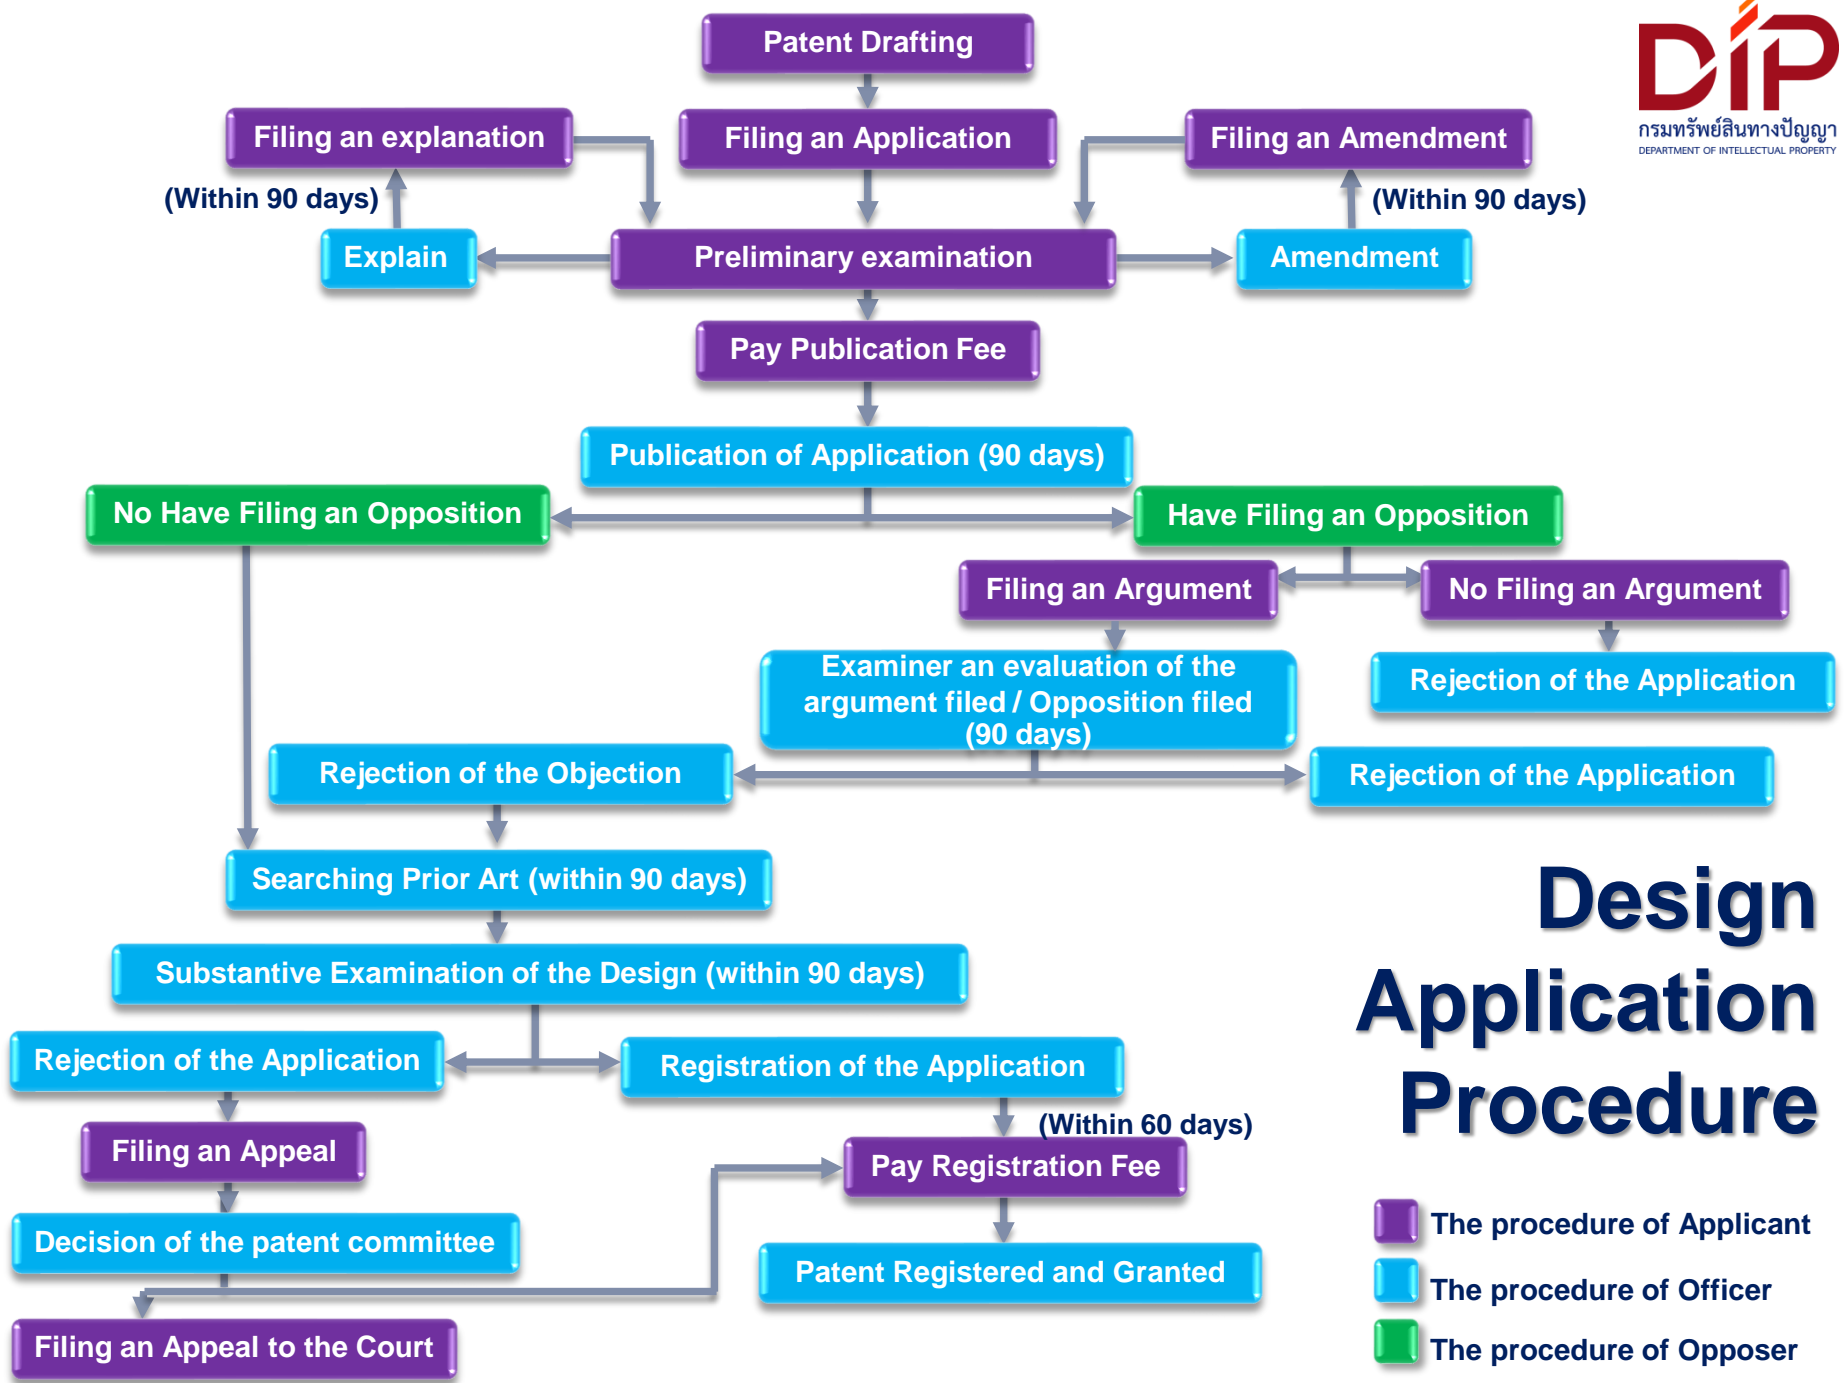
DIP
กรมทรัพย์สินทางปัญญา
DEPARTMENT OF INTELLECTUAL PROPERTY

Patent Drafting

Filing an explanation

Filing an Application

Filing an Amendment

(Within 90 days)

(Within 90 days)

Explain

Preliminary examination

Amendment

Pay Publication Fee

Publication of Application (90 days)

No Have Filing an Opposition

Have Filing an Opposition

Filing an Argument

No Filing an Argument

Examiner an evaluation of the argument filed / Opposition filed (90 days)

Rejection of the Application

Rejection of the Objection

Rejection of the Application

Searching Prior Art (within 90 days)

Substantive Examination of the Design (within 90 days)

Rejection of the Application

Registration of the Application

(Within 60 days)

Filing an Appeal

Pay Registration Fee

Decision of the patent committee

Patent Registered and Granted

Filing an Appeal to the Court

Design Application Procedure

The procedure of Applicant

The procedure of Officer

The procedure of Opposer